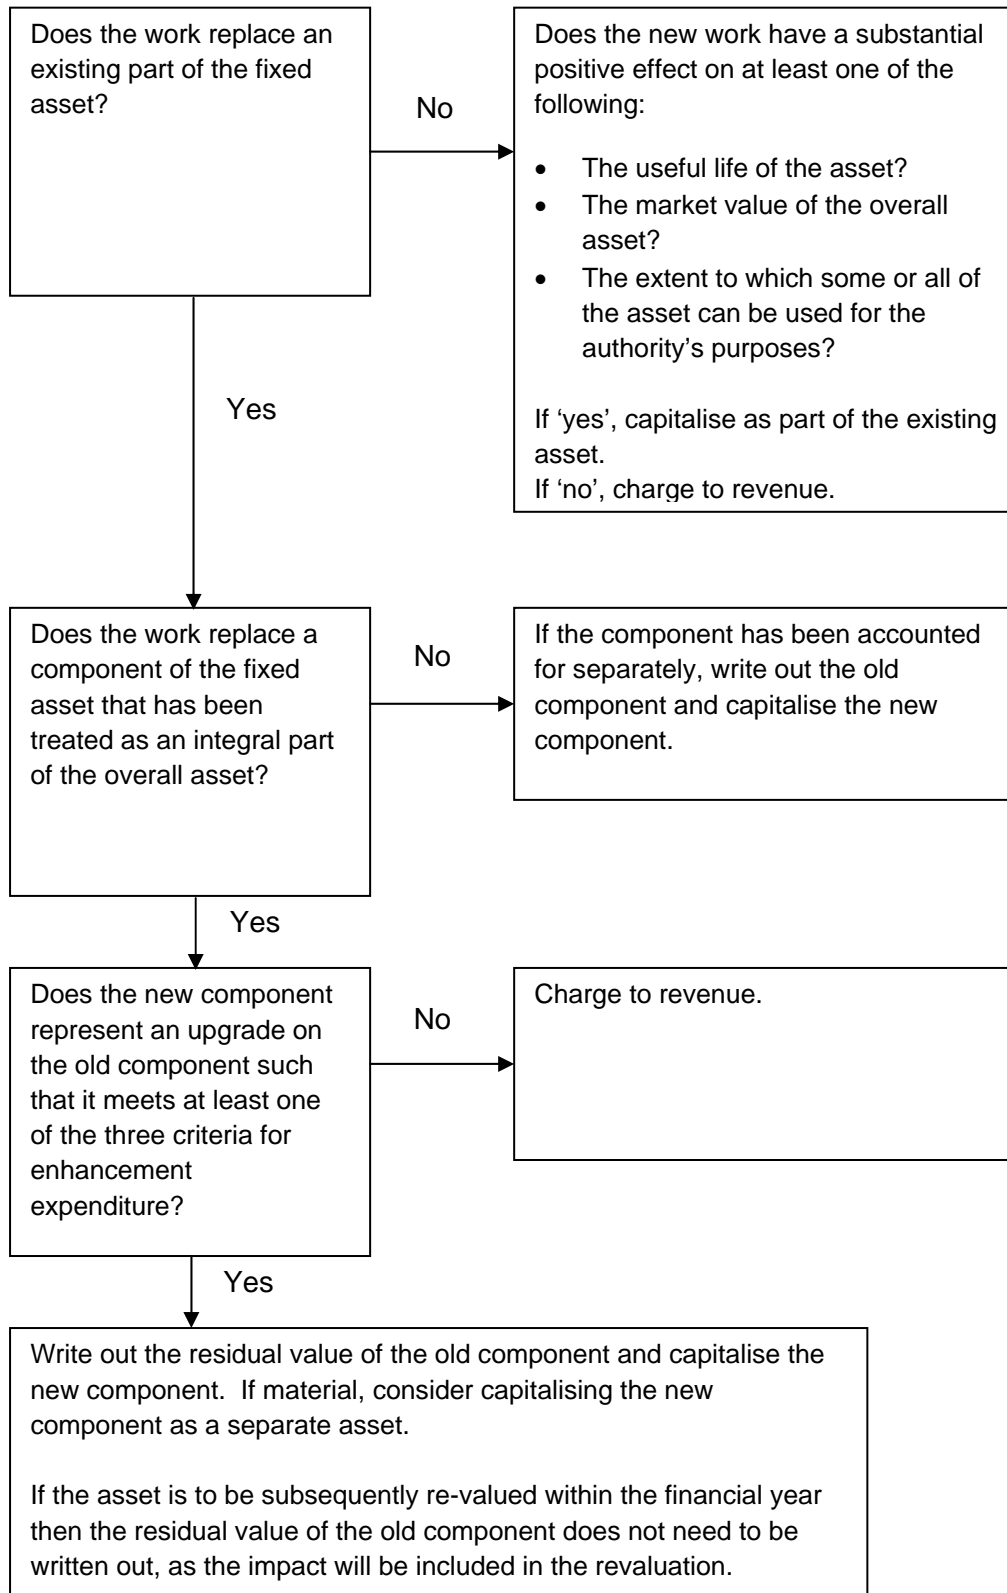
Does the work replace an existing part of the fixed asset?

No

Does the new work have a substantial positive effect on at least one of the following:

- The useful life of the asset?
- The market value of the overall asset?
- The extent to which some or all of the asset can be used for the authority's purposes?

If 'yes', capitalise as part of the existing asset.
If 'no', charge to revenue.

Yes

Does the work replace a component of the fixed asset that has been treated as an integral part of the overall asset?

No

If the component has been accounted for separately, write out the old component and capitalise the new component.

Yes

Does the new component represent an upgrade on the old component such that it meets at least one of the three criteria for enhancement expenditure?

No

Charge to revenue.

Yes

Write out the residual value of the old component and capitalise the new component. If material, consider capitalising the new component as a separate asset.

If the asset is to be subsequently re-valued within the financial year then the residual value of the old component does not need to be written out, as the impact will be included in the revaluation.